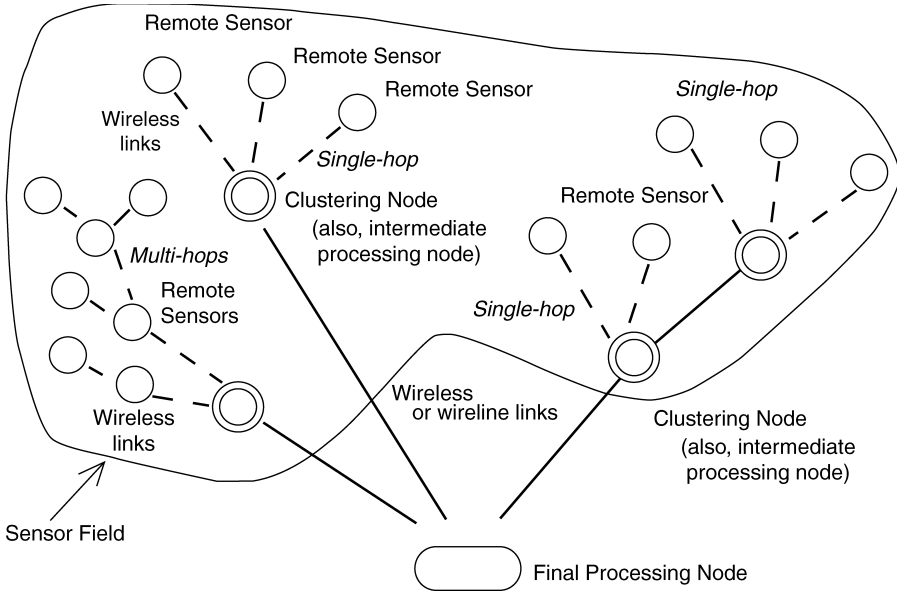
Remote Sensor

Remote Sensor

Remote Sensor

Wireless links

Single-hop

Single-hop

Clustering Node (also, intermediate processing node)

Remote Sensor

Multi-hops

Remote Sensors

Single-hop

Wireless or wireline links

Wireless links

Clustering Node (also, intermediate processing node)

Sensor Field

Final Processing Node